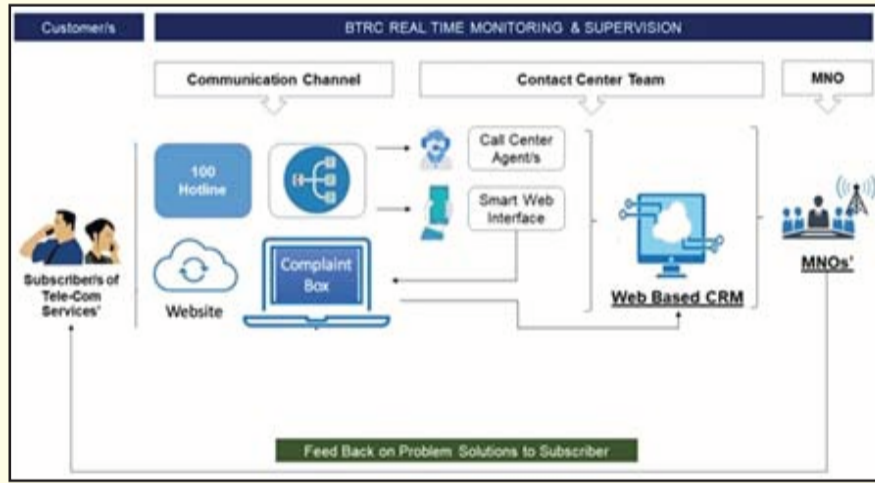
Customer/s

BTRC REAL TIME MONITORING & SUPERVISION

Communication Channel

Contact Center Team

MNO

100 Hotline

Call Center Agent/s

Smart Web Interface

Subscriber/s of Tele-Com Services'

Website

Complaint Box

Web Based CRM

MNOs'

Feed Back on Problem Solutions to Subscriber